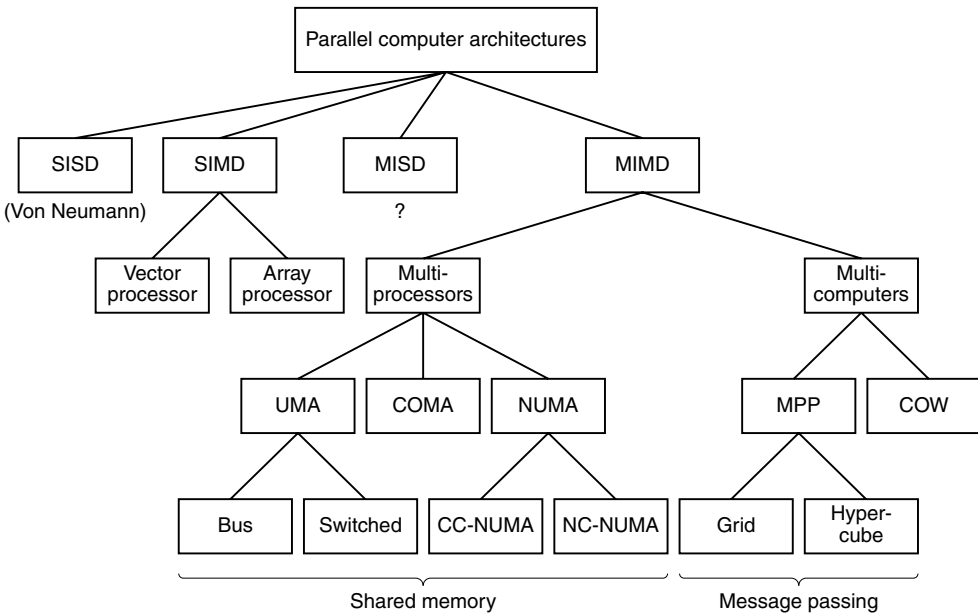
Parallel computer architectures

SISD
(Von Neumann)

SIMD

MISD
?

MIMD

Vector processor

Array processor

Multiprocessors

Multicomputers

UMA

COMA

NUMA

MPP

COW

Bus

Switched

CC-NUMA

NC-NUMA

Grid

Hypercube

Shared memory

Message passing